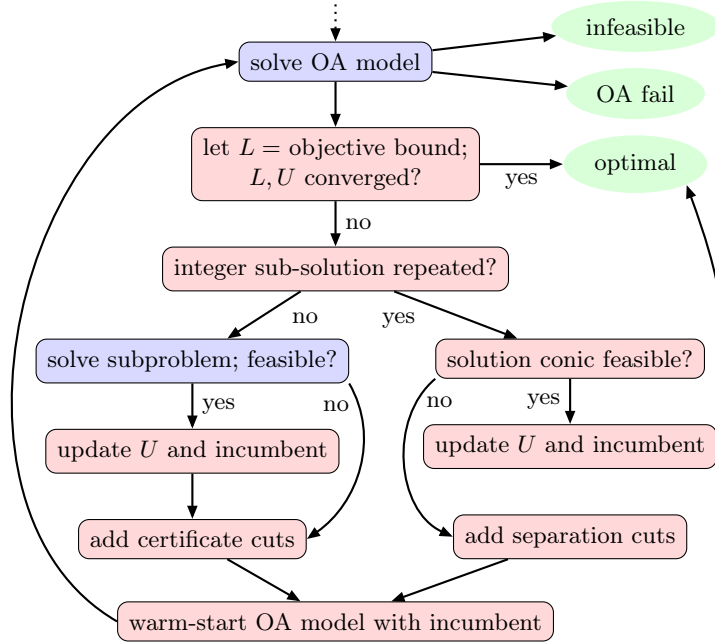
solve OA model

infeasible

OA fail

let $L =$ objective bound; $L, U$ converged?

yes

optimal

no

integer sub-solution repeated?

no

yes

solve subproblem; feasible?

solution conic feasible?

yes

no

no

yes

update $U$ and incumbent

update $U$ and incumbent

add certificate cuts

add separation cuts

warm-start OA model with incumbent